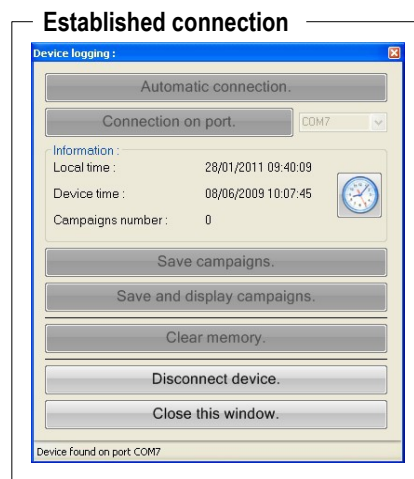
Established connection

Device logging :

Automatic connection.

Connection on port.

COM7

Information :

Local time : 28/01/2011 09:40:09

Device time : 08/06/2009 10:07:45

Campaigns number : 0

Save campaigns.

Save and display campaigns.

Clear memory.

Disconnect device.

Close this window.

Device found on port COM7